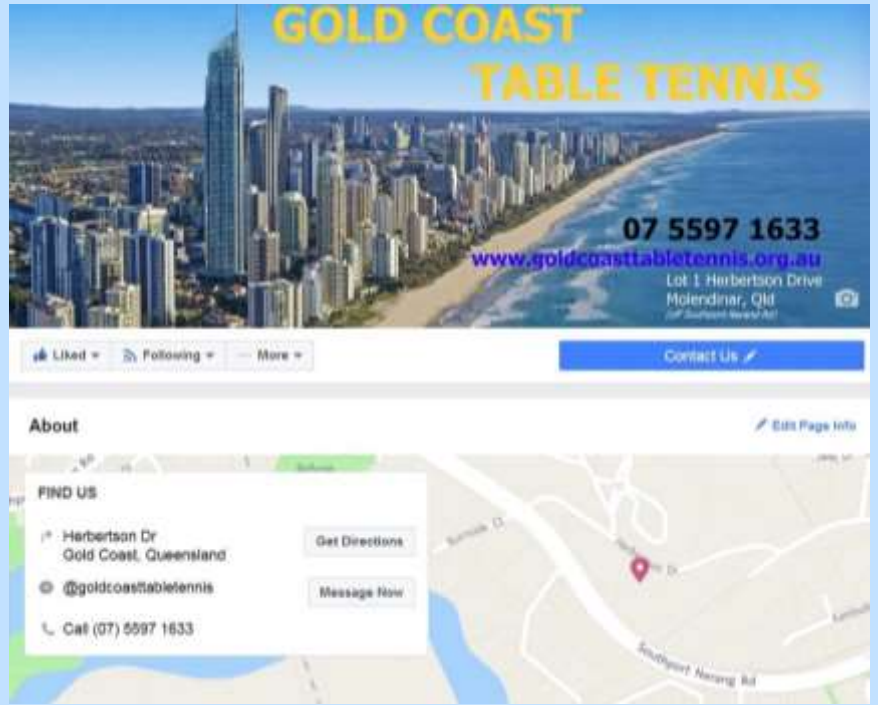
GOLD COAST
TABLE TENNIS

07 5597 1633
www.goldcoasttabletennis.org.au
Lot 1 Herbertson Drive
Molendinar, Qld
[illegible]

Liked ▾ Following ▾ More ▾

Contact Us

About

Edit Page Info

FIND US

Herbertson Dr
Gold Coast, Queensland

Get Directions

@goldcoasttabletennis

Message Now

Call (07) 5597 1633

Southport Nerang Rd